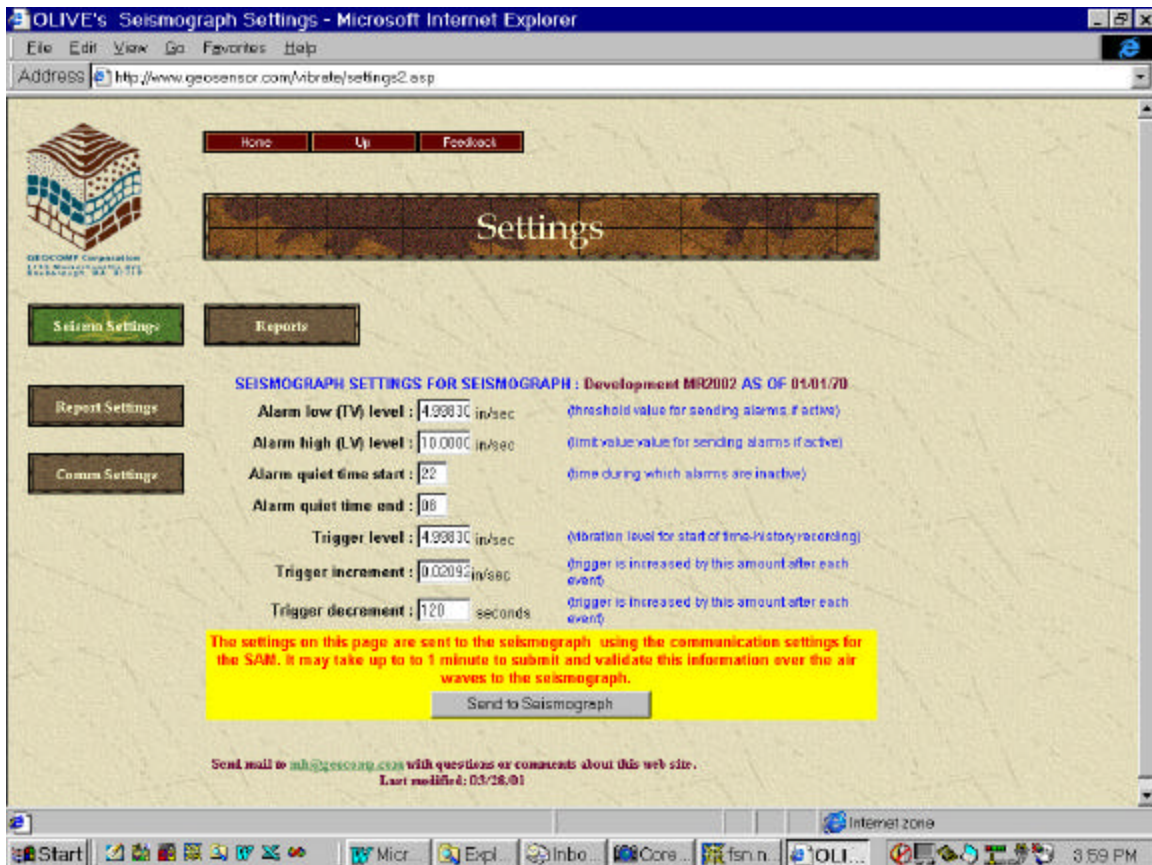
OLIVE's Seismograph Settings - Microsoft Internet Explorer

File Edit View Go Favorites Help

Address http://www.geosensor.com/vibrate/settings2.asp

GEOCOMP Corporation
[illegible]

Home | Up | Feedback

Settings

Seismo Settings

Reports

Report Settings

Comm Settings

SEISMOGRAPH SETTINGS FOR SEISMOGRAPH : Development MR2002 AS OF 01/01/70

| | | |
|---|---|---|
| Alarm low (TV) level : | 4.99830 in/sec | (threshold value for sending alarms if active) |
| Alarm high (LV) level : | 10.0000 in/sec | (limit value value for sending alarms if active) |
| Alarm quiet time start : | 22 | (time during which alarms are inactive) |
| Alarm quiet time end : | 06 | |
| Trigger level : | 4.99830 in/sec | (Vibration level for start of time-history recording) |
| Trigger increment : | 0.02093 in/sec | (trigger is increased by this amount after each event) |
| Trigger decrement : | 120 seconds | (trigger is increased by this amount after each event) |

The settings on this page are sent to the seismograph using the communication settings for the SAM. It may take up to to 1 minute to submit and validate this information over the air waves to the seismograph.

Send to Seismograph

Send mail to mh@geocomp.com with questions or comments about this web site.
Last modified: 03/26/01

Internet zone

Start | Micr... | Expl... | Inbo... | Core... | fsn.n... | OLI... | 3:59 PM